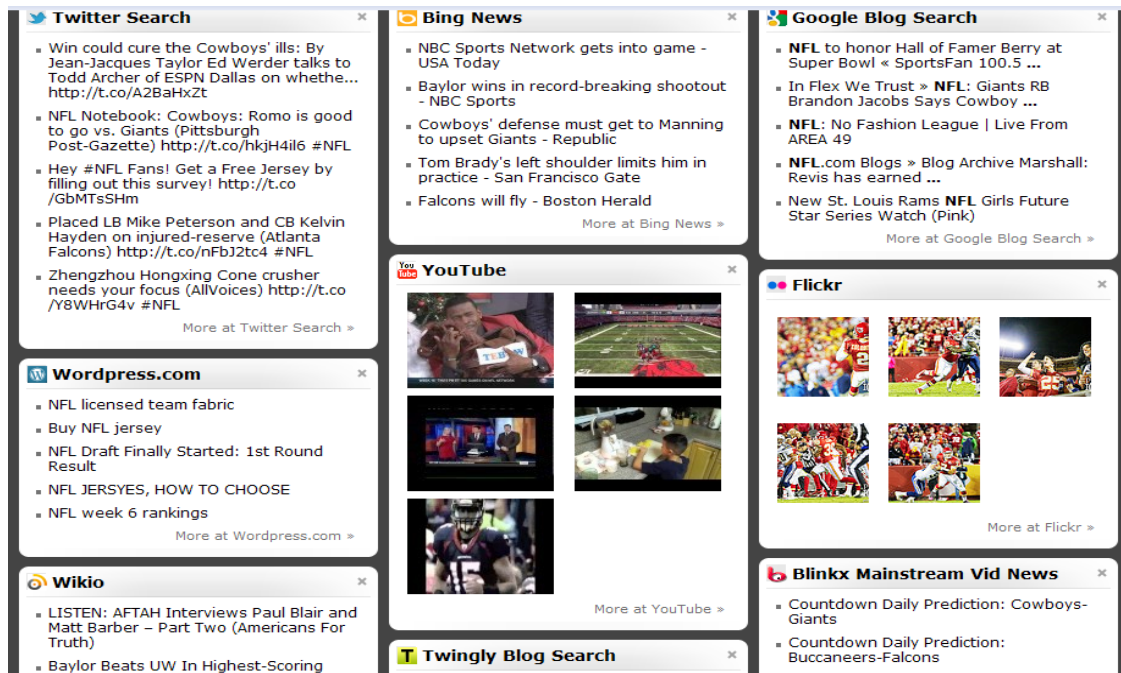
Twitter Search ×

- Win could cure the Cowboys' ills: By Jean-Jacques Taylor Ed Werder talks to Todd Archer of ESPN Dallas on whethe... http://t.co/A2BaHxZt
- NFL Notebook: Cowboys: Romo is good to go vs. Giants (Pittsburgh Post-Gazette) http://t.co/hkjH4il6 #NFL
- Hey #NFL Fans! Get a Free Jersey by filling out this survey! http://t.co/GbMTsSHm
- Placed LB Mike Peterson and CB Kelvin Hayden on injured-reserve (Atlanta Falcons) http://t.co/nFbJ2tc4 #NFL
- Zhengzhou Hongxing Cone crusher needs your focus (AllVoices) http://t.co/Y8WHrG4v #NFL

More at Twitter Search »

Wordpress.com ×

- NFL licensed team fabric
- Buy NFL jersey
- NFL Draft Finally Started: 1st Round Result
- NFL JERSYES, HOW TO CHOOSE
- NFL week 6 rankings

More at Wordpress.com »

Wikio ×

- LISTEN: AFTAH Interviews Paul Blair and Matt Barber – Part Two (Americans For Truth)
- Baylor Beats UW In Highest-Scoring

Bing News ×

- NBC Sports Network gets into game - USA Today
- Baylor wins in record-breaking shootout - NBC Sports
- Cowboys' defense must get to Manning to upset Giants - Republic
- Tom Brady's left shoulder limits him in practice - San Francisco Gate
- Falcons will fly - Boston Herald

More at Bing News »

You Tube YouTube ×

More at YouTube »

Twingly Blog Search ×

Google Blog Search ×

- **NFL** to honor Hall of Famer Berry at Super Bowl « SportsFan 100.5 **...**
- In Flex We Trust » **NFL**: Giants RB Brandon Jacobs Says Cowboy **...**
- **NFL**: No Fashion League | Live From AREA 49
- **NFL**.com Blogs » Blog Archive Marshall: Revis has earned **...**
- New St. Louis Rams **NFL** Girls Future Star Series Watch (Pink)

More at Google Blog Search »

Flickr ×

More at Flickr »

Blinkx Mainstream Vid News ×

- Countdown Daily Prediction: Cowboys-Giants
- Countdown Daily Prediction: Buccaneers-Falcons